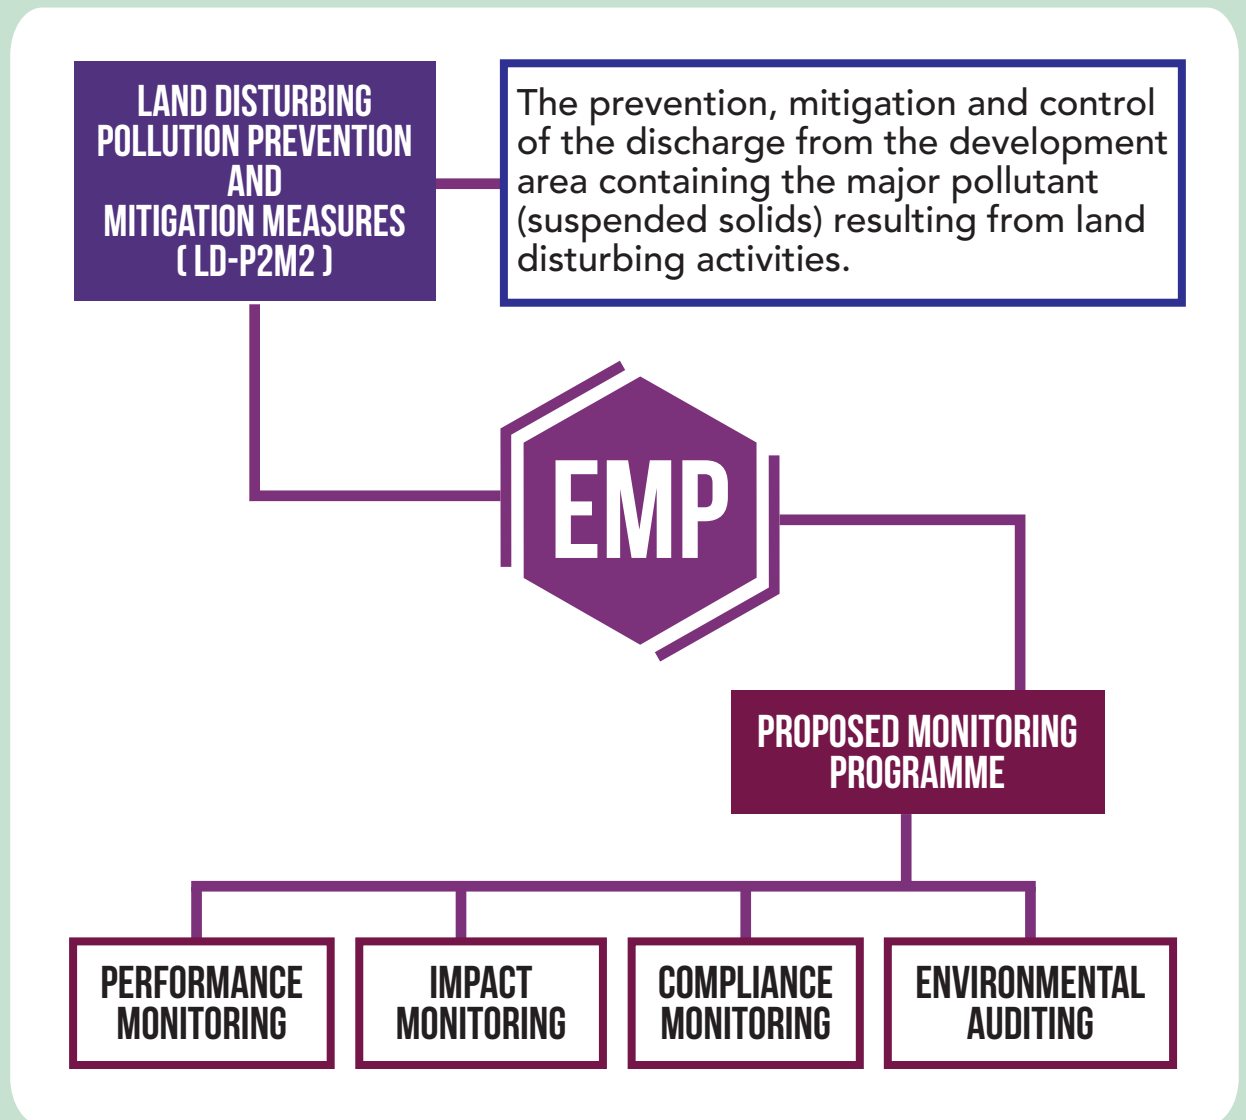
LAND DISTURBING POLLUTION PREVENTION AND MITIGATION MEASURES ( LD-P2M2 )

The prevention, mitigation and control of the discharge from the development area containing the major pollutant (suspended solids) resulting from land disturbing activities.

EMP

PROPOSED MONITORING PROGRAMME

PERFORMANCE MONITORING

IMPACT MONITORING

COMPLIANCE MONITORING

ENVIRONMENTAL AUDITING